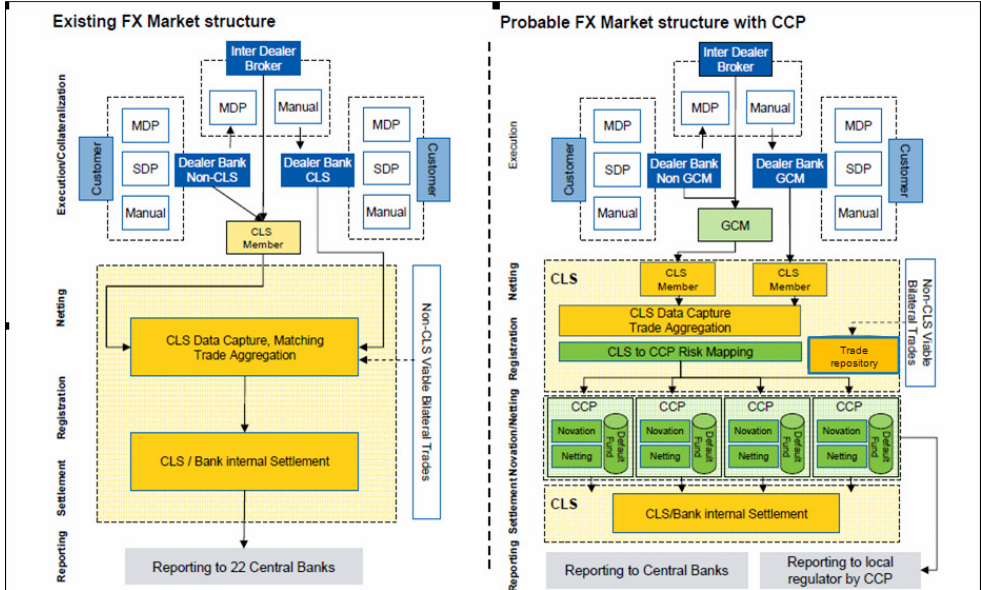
Existing FX Market structure

Execution/Collateralization

Inter Dealer Broker

MDP

Manual

Customer

MDP

SDP

Manual

Dealer Bank Non-CLS

Dealer Bank CLS

MDP

SDP

Manual

Customer

CLS Member

Netting

CLS Data Capture, Matching Trade Aggregation

Non-CLS Viable Bilateral Trades

Registration

Settlement

CLS / Bank internal Settlement

Reporting

Reporting to 22 Central Banks

Probable FX Market structure with CCP

Execution

Inter Dealer Broker

MDP

Manual

Customer

MDP

SDP

Manual

Dealer Bank Non GCM

Dealer Bank GCM

MDP

SDP

Manual

Customer

GCM

Netting

CLS

CLS Member

CLS Member

Non-CLS Viable Bilateral Trades

Registration

CLS Data Capture Trade Aggregation

CLS to CCP Risk Mapping

Trade repository

Novation/Netting

CCP

Novation

Netting

Default Fund

CCP

Novation

Netting

Default Fund

CCP

Novation

Netting

Default Fund

CCP

Novation

Netting

Default Fund

Settlement

CLS

CLS/Bank internal Settlement

Reporting

Reporting to Central Banks

Reporting to local regulator by CCP